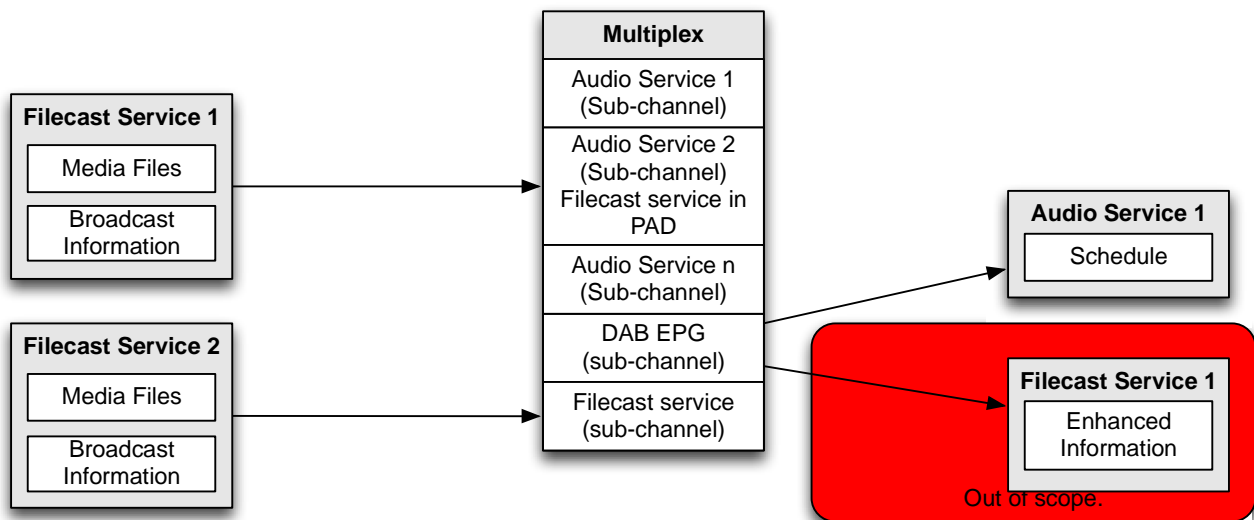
Filcast Service 1

Media Files

Broadcast Information

Filecast Service 2

Media Files

Broadcast Information

Multiplex

Audio Service 1 (Sub-channel)

Audio Service 2 (Sub-channel) Filecast service in PAD

Audio Service n (Sub-channel)

DAB EPG (sub-channel)

Filecast service (sub-channel)

Audio Service 1

Schedule

Filecast Service 1

Enhanced Information

Out of scope.